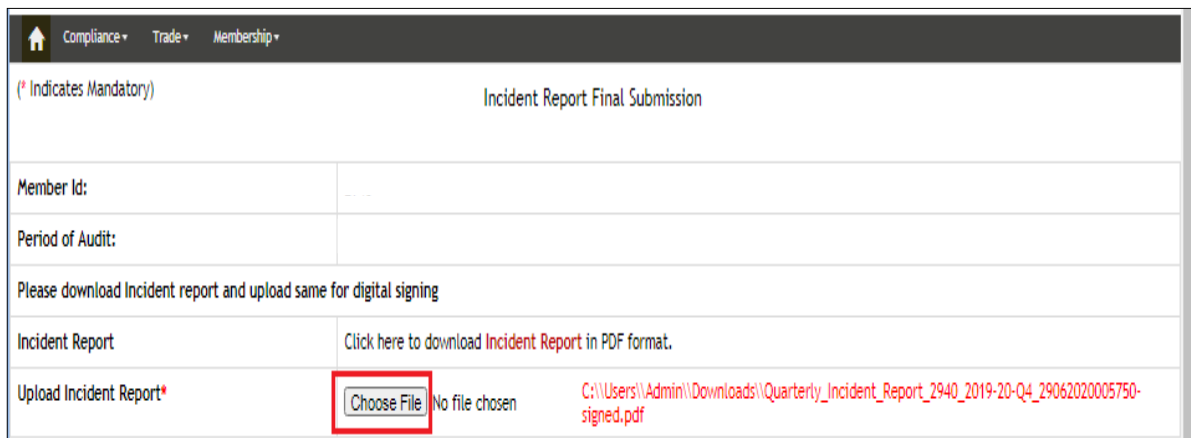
Compliance▾ Trade▾ Membership▾

(* Indicates Mandatory)

Incident Report Final Submission

| | |
|---|---|
| Member Id: | |
| Period of Audit: | |
| Please download Incident report and upload same for digital signing | |
| Incident Report | Click here to download Incident Report in PDF format. |
| Upload Incident Report* | Choose File No file chosen C:\\Users\\Admin\\Downloads\\Quarterly_Incident_Report_2940_2019-20-Q4_29062020005750-signed.pdf |